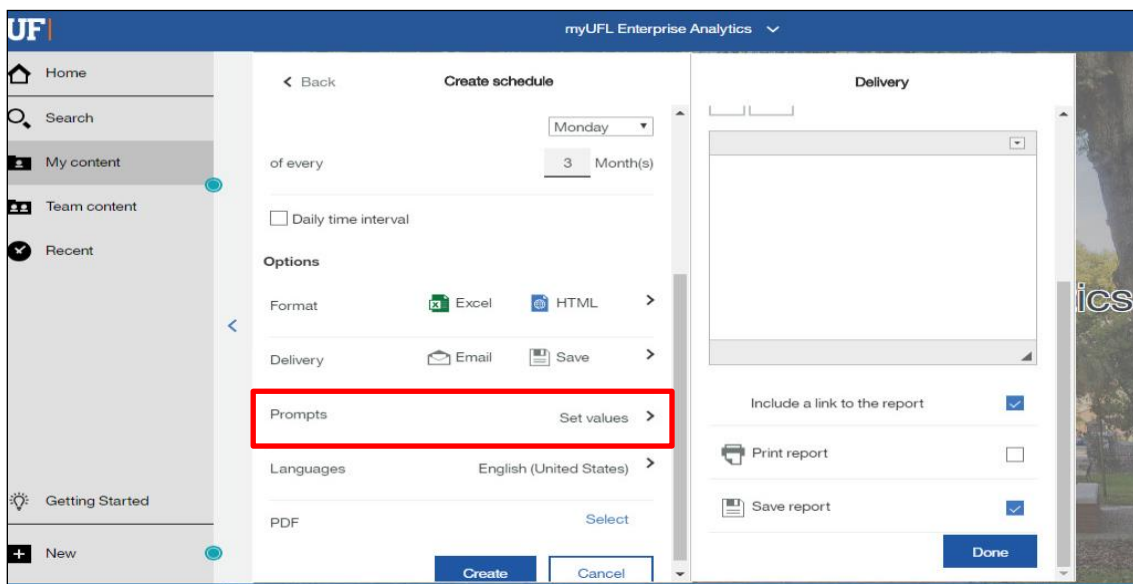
UF

myUFL Enterprise Analytics

Home

Search

My content

Team content

Recent

Getting Started

New

< Back

Create schedule

Monday

of every

3 Month(s)

Daily time interval

Options

Format

Excel

HTML

Delivery

Email

Save

Prompts

Set values

Languages

English (United States)

PDF

Select

Create

Cancel

Delivery

Include a link to the report

Print report

Save report

Done

ics